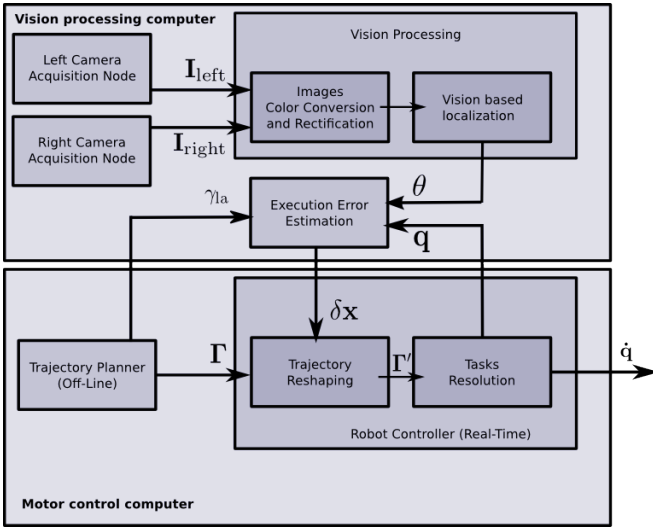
Vision processing computer

Vision Processing

Left Camera Acquisition Node

$\mathbf{I}_{\text{left}}$

Images Color Conversion and Rectification

Vision based localization

Right Camera Acquisition Node

$\mathbf{I}_{\text{right}}$

$\gamma_{\text{la}}$

Execution Error Estimation

$\theta$

$\mathbf{q}$

$\delta\mathbf{x}$

Trajectory Planner (Off-Line)

$\mathbf{\Gamma}$

Trajectory Reshaping

$\mathbf{\Gamma}'$

Tasks Resolution

$\dot{\mathbf{q}}$

Robot Controller (Real-Time)

Motor control computer